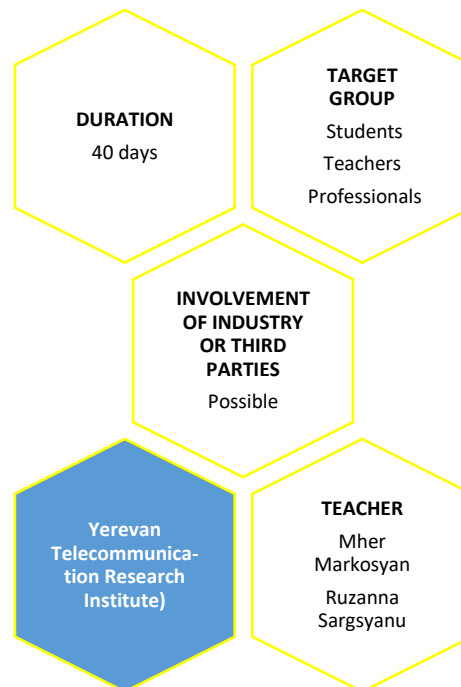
DURATION
40 days

TARGET GROUP
Students
Teachers
Professionals

INVOLVEMENT OF INDUSTRY OR THIRD PARTIES
Possible

Yerevan Telecommunication Research Institute)

TEACHER
Mher Markosyan
Ruzanna Sargsyanu